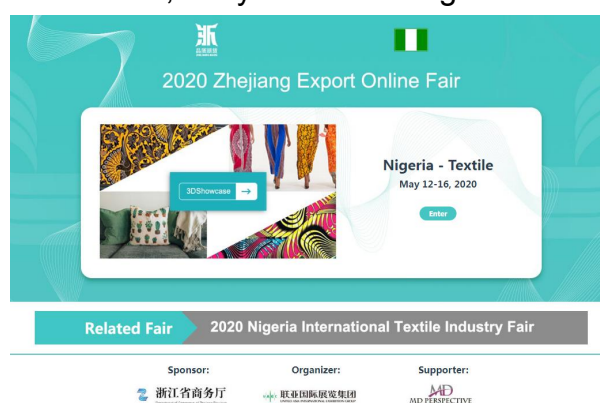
2020 Zhejiang Export Online Fair

3DShowcase

Nigeria - Textile
May 12-16, 2020

Enter

Related Fair
2020 Nigeria International Textile Industry Fair

Sponsor:
浙江省商务厅

Organizer:
联亚国际展览集团

Supporter:
MD PERSPECTIVE